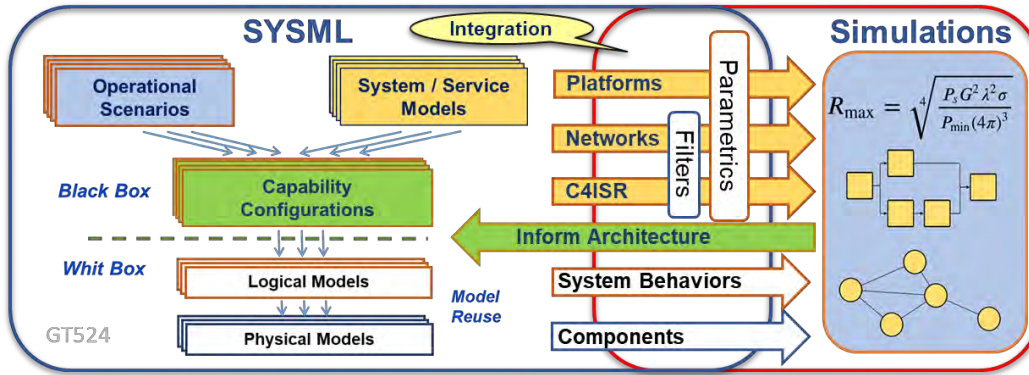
SYSML

Integration

Simulations

Operational Scenarios

System / Service Models

Platforms

Parametrics

Networks

Filters

C4ISR

$R_{\max} = \sqrt[4]{\frac{P_s G^2 \lambda^2 \sigma}{P_{\min}(4\pi)^3}}$

Black Box

Capability Configurations

Inform Architecture

Whit Box

Logical Models

System Behaviors

Model Reuse

GT524

Physical Models

Components